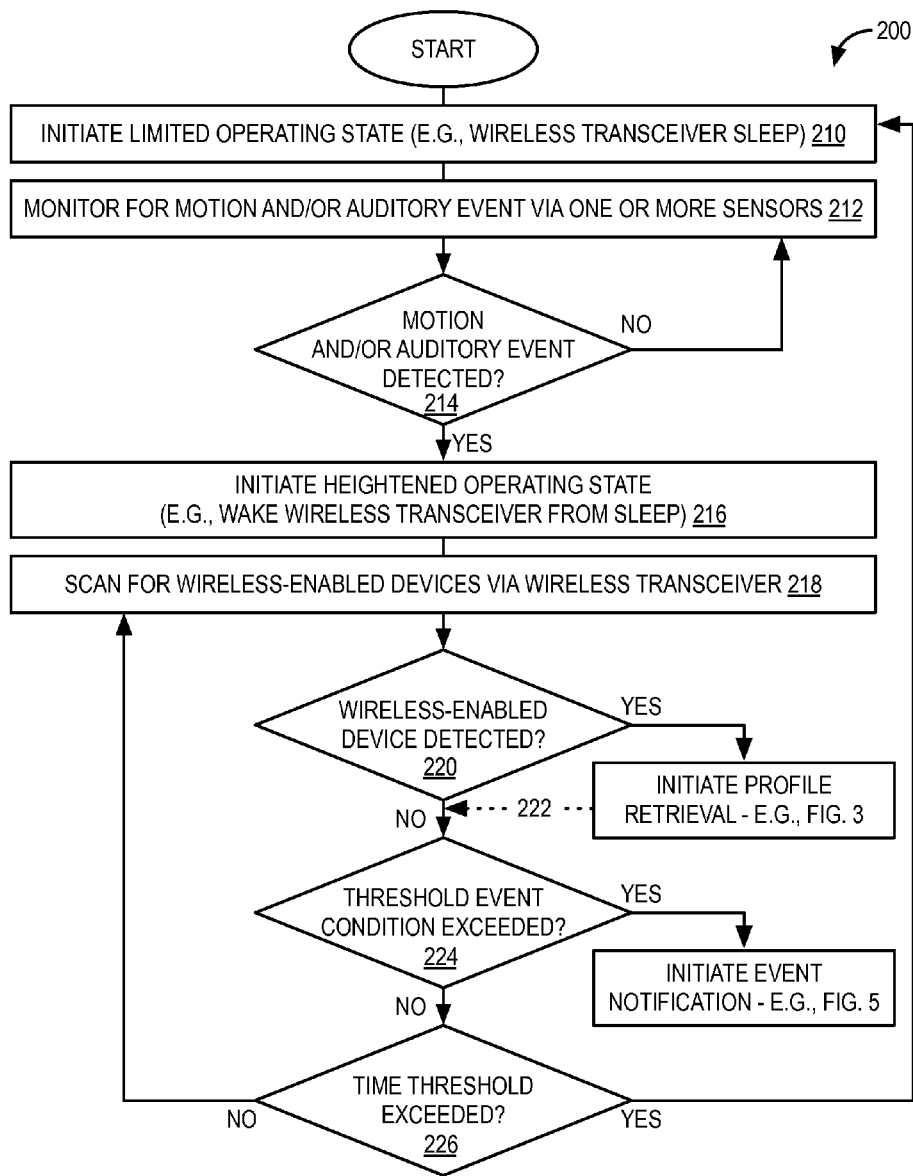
200

START

INITIATE LIMITED OPERATING STATE (E.G., WIRELESS TRANSCEIVER SLEEP) 210

MONITOR FOR MOTION AND/OR AUDITORY EVENT VIA ONE OR MORE SENSORS 212

MOTION AND/OR AUDITORY EVENT DETECTED? 214

NO

YES

INITIATE HEIGHTENED OPERATING STATE (E.G., WAKE WIRELESS TRANSCEIVER FROM SLEEP) 216

SCAN FOR WIRELESS-ENABLED DEVICES VIA WIRELESS TRANSCEIVER 218

WIRELESS-ENABLED DEVICE DETECTED? 220

YES

INITIATE PROFILE RETRIEVAL - E.G., FIG. 3

222

NO

THRESHOLD EVENT CONDITION EXCEEDED? 224

YES

INITIATE EVENT NOTIFICATION - E.G., FIG. 5

NO

TIME THRESHOLD EXCEEDED? 226

NO

YES